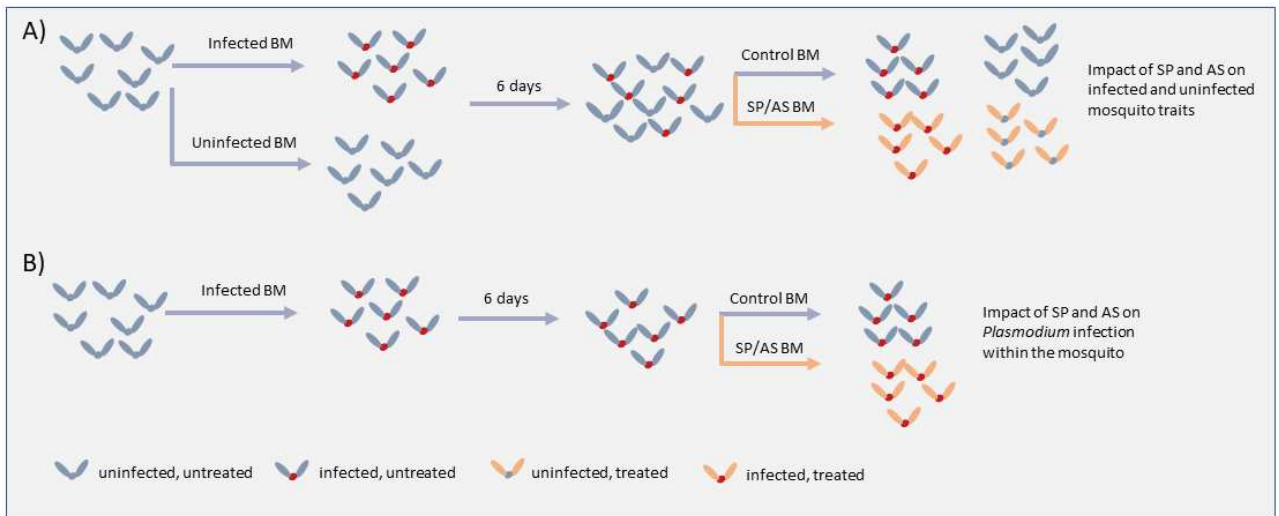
A)

Infected BM

Uninfected BM

6 days

Control BM

SP/AS BM

Impact of SP and AS on infected and uninfected mosquito traits

B)

Infected BM

6 days

Control BM

SP/AS BM

Impact of SP and AS on *Plasmodium* infection within the mosquito

uninfected, untreated

infected, untreated

uninfected, treated

infected, treated